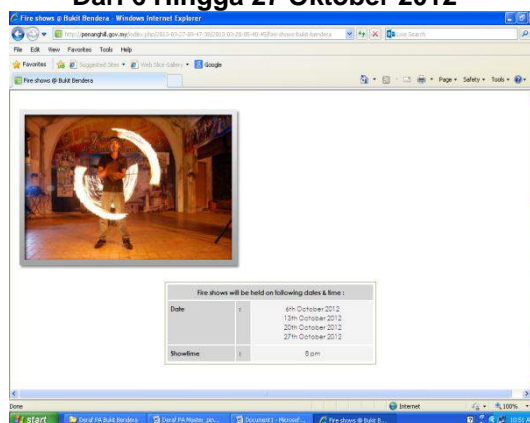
Dari 6 hingga 27 Oktober 2012

Fire shows @ Bukit Bendera - Windows Internet Explorer

http://penanghill.gov.my/index.php/2012-03-27-09-47-39/2012-03-28-09-40-45/fire-shows-bukit-bendera

Live Search

File Edit View Favorites Tools Help

Favorites Suggested Sites Web Slice Gallery Google

Fire shows @ Bukit Bendera

Page Safety Tools

| Fire shows will be held on following dates & time : | | |
|---|---|---|
| Date | : | 6th October 2012<br>13th October 2012<br>20th October 2012<br>27th October 2012 |
| Showtime | : | 8 pm |

Done

Internet

100%

start

Draf PA Bukit Bendera

Draf PA Master_pin...

Document1 - Microsof...

Fire shows @ Bukit B...